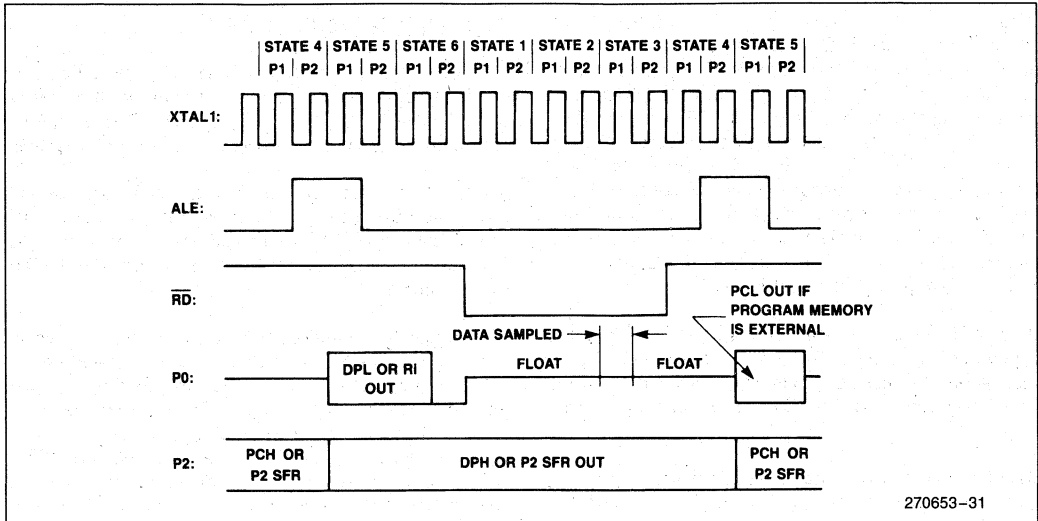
| STATE 4 | STATE 5 | STATE 6 | STATE 1 | STATE 2 | STATE 3 | STATE 4 | STATE 5 |
|---|---|---|---|---|---|---|---|
| P1 \| P2 | P1 \| P2 | P1 \| P2 | P1 \| P2 | P1 \| P2 | P1 \| P2 | P1 \| P2 | P1 \| P2 |

XTAL1:

ALE:

$\overline{RD}$:

PCL OUT IF PROGRAM MEMORY IS EXTERNAL

DATA SAMPLED

P0:

DPL OR RI OUT

FLOAT

FLOAT

P2:

PCH OR P2 SFR

DPH OR P2 SFR OUT

PCH OR P2 SFR

270653–31